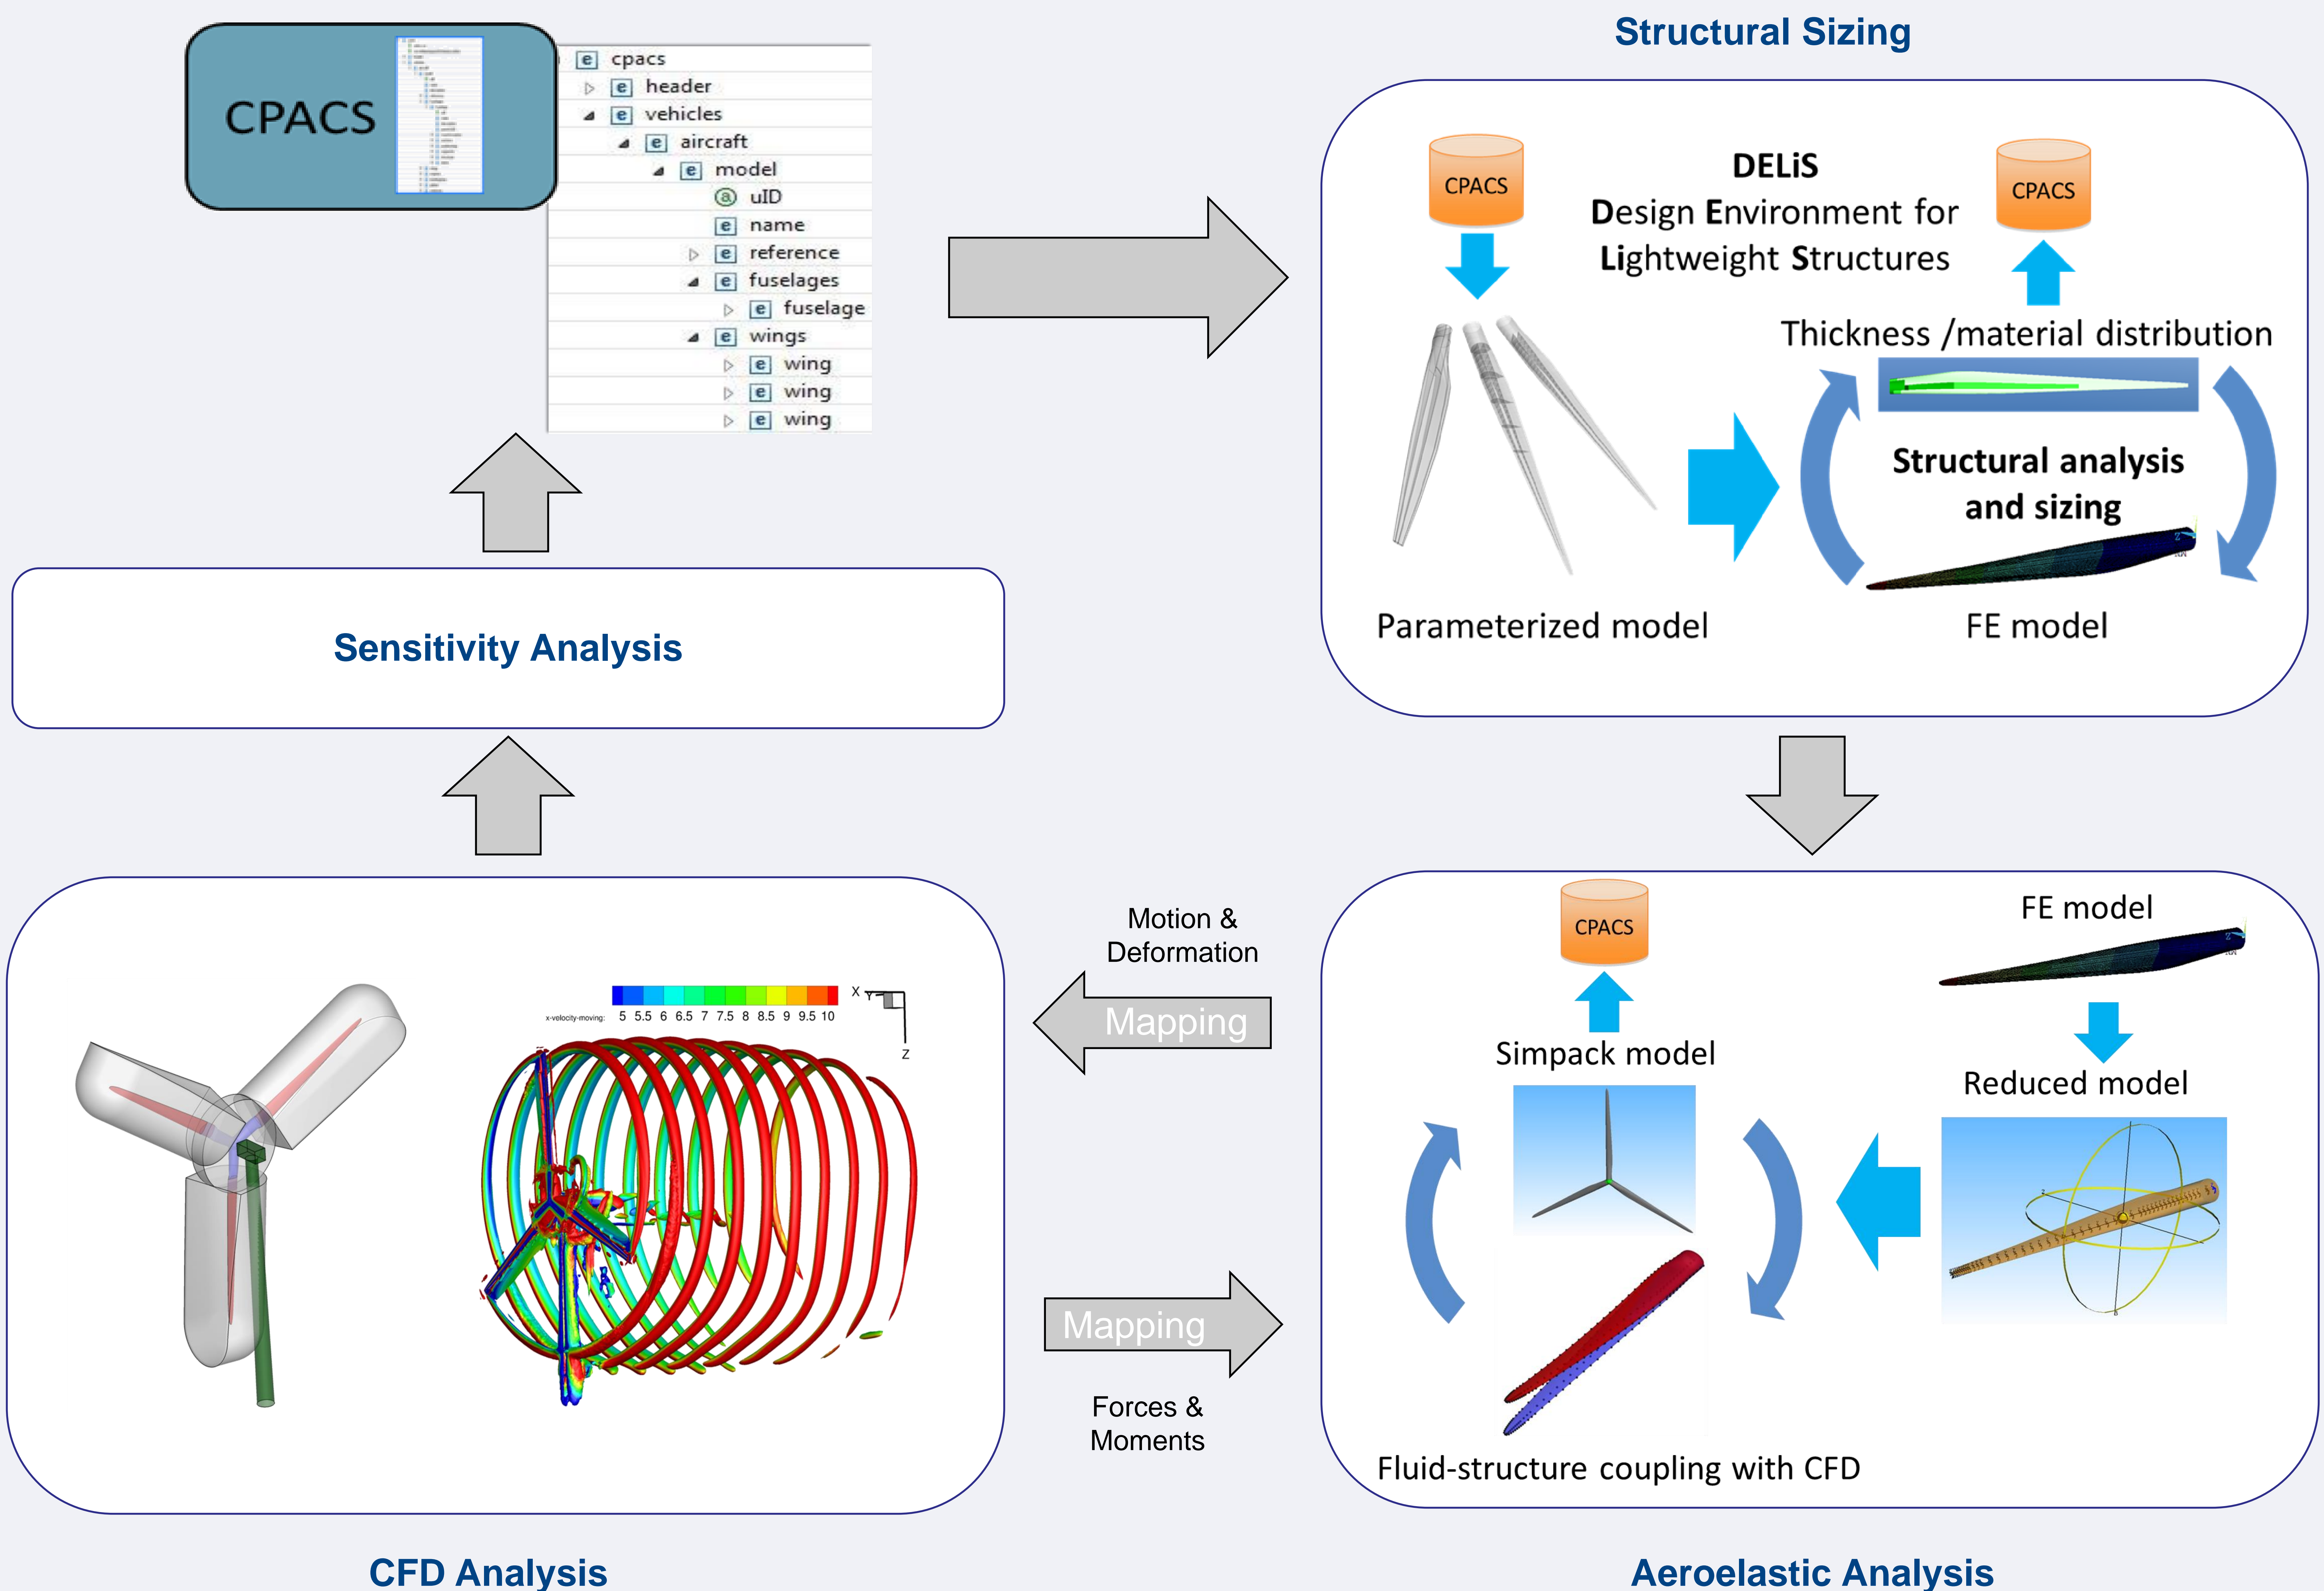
CPACS

e cpacs
e header
e vehicles
e aircraft
e model
@ uID
e name
e reference
e fuselages
e fuselage
e wings
e wing
e wing
e wing

Structural Sizing

CPACS

DELiS
Design Environment for Lightweight Structures

CPACS

Thickness /material distribution

Structural analysis and sizing

Parameterized model

FE model

Sensitivity Analysis

Motion & Deformation

Mapping

x-velocity-moving: 5 5.5 6 6.5 7 7.5 8 8.5 9 9.5 10

X

Z

Mapping

Forces & Moments

CPACS

FE model

Simpack model

Reduced model

Fluid-structure coupling with CFD

CFD Analysis

Aeroelastic Analysis